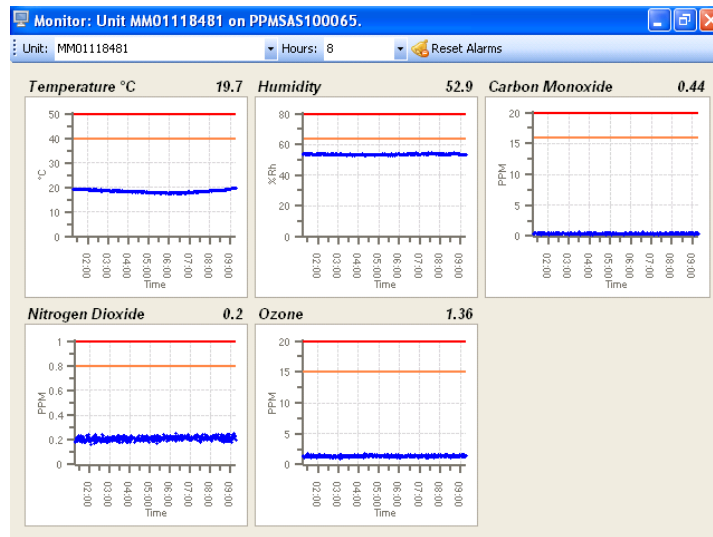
Monitor: Unit MM01118481 on PPMSAS100065.

Unit: MM01118481 Hours: 8 Reset Alarms

Temperature °C 19.7

50
40
30
20
10
0
°C
02:00 03:00 04:00 05:00 06:00 07:00 08:00 09:00
Time

Humidity 52.9

80
60
40
20
0
%Rh
02:00 03:00 04:00 05:00 06:00 07:00 08:00 09:00
Time

Carbon Monoxide 0.44

20
15
10
5
0
PPM
02:00 03:00 04:00 05:00 06:00 07:00 08:00 09:00
Time

Nitrogen Dioxide 0.2

1
0.8
0.6
0.4
0.2
0
PPM
02:00 03:00 04:00 05:00 06:00 07:00 08:00 09:00
Time

Ozone 1.36

20
15
10
5
0
PPM
02:00 03:00 04:00 05:00 06:00 07:00 08:00 09:00
Time